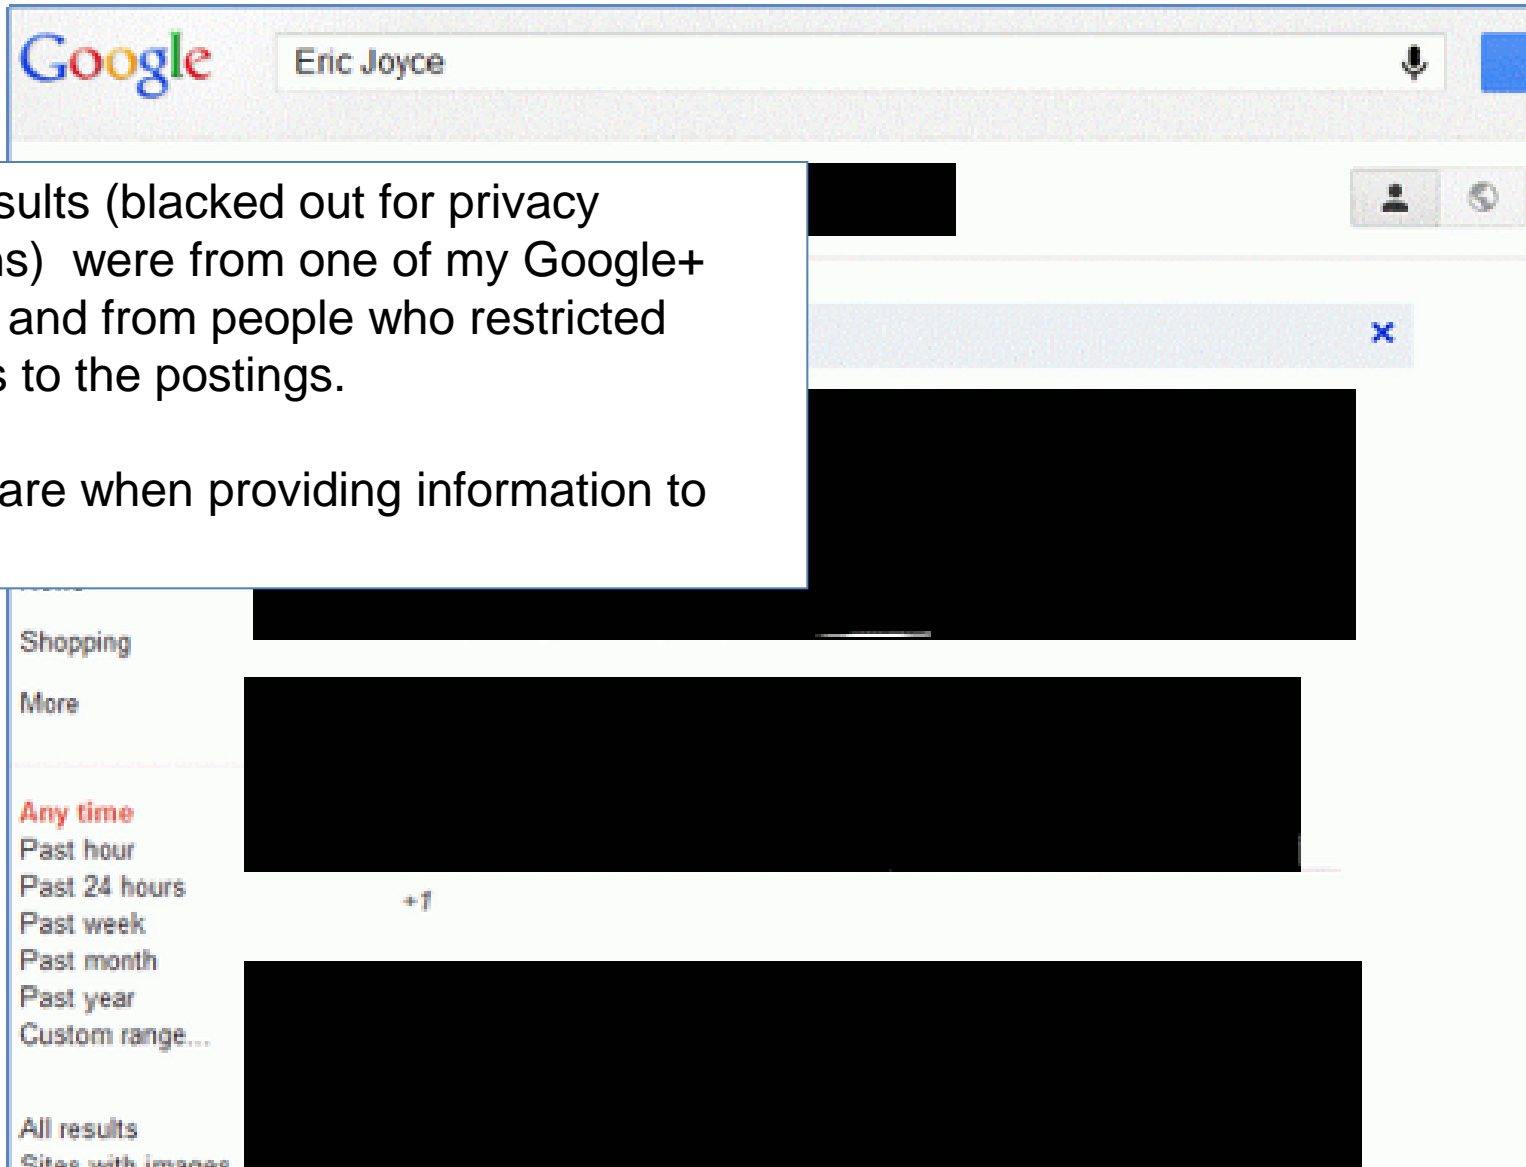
Google

Eric Joyce

sults (blacked out for privacy ns) were from one of my Google+ and from people who restricted s to the postings.

are when providing information to

Shopping

More

Any time
Past hour
Past 24 hours
Past week
Past month
Past year
Custom range...

+1

All results
Sites with images